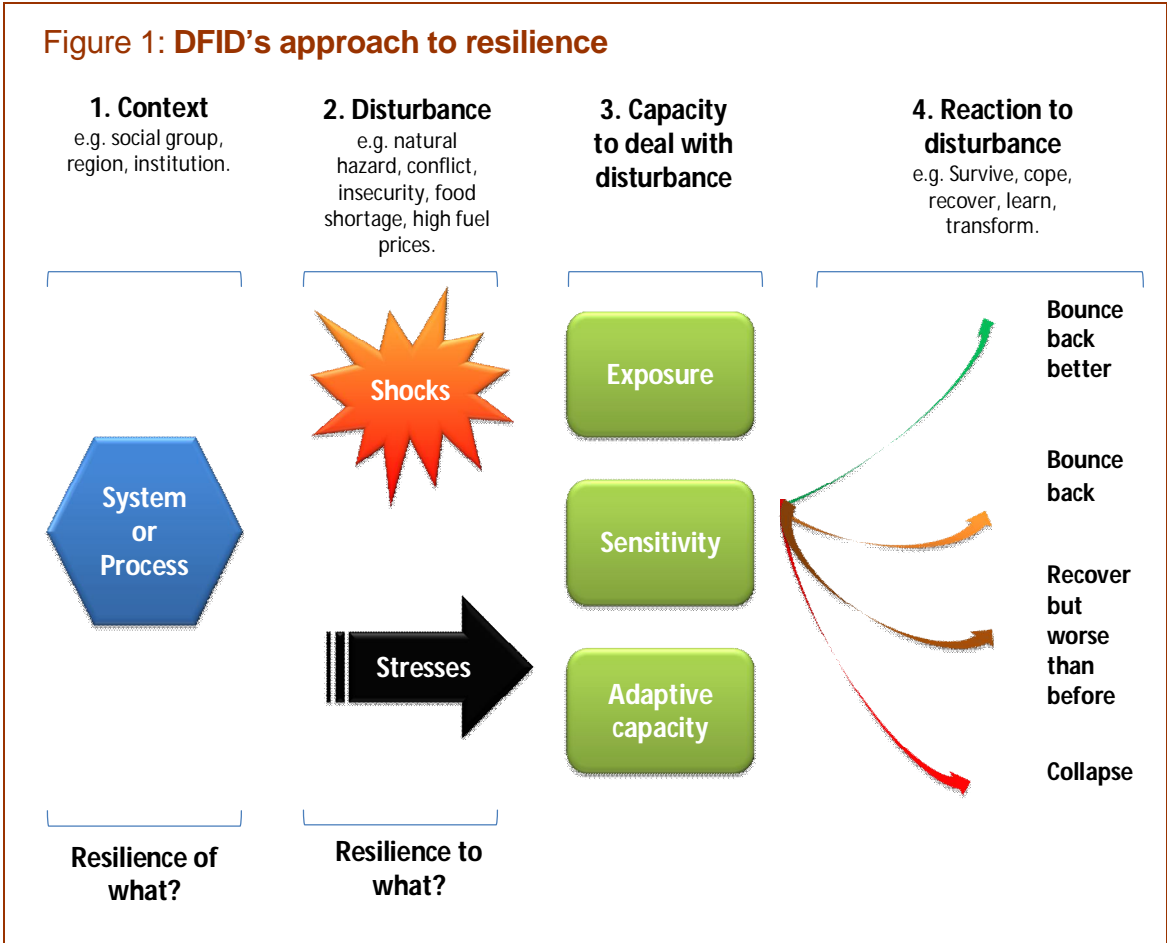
Figure 1: **DFID's approach to resilience**

**1. Context**
e.g. social group, region, institution.

**2. Disturbance**
e.g. natural hazard, conflict, insecurity, food shortage, high fuel prices.

**3. Capacity to deal with disturbance**

**4. Reaction to disturbance**
e.g. Survive, cope, recover, learn, transform.

System or Process

Shocks

Stresses

Exposure

Sensitivity

Adaptive capacity

Bounce back better

Bounce back

Recover but worse than before

Collapse

Resilience of what?

Resilience to what?